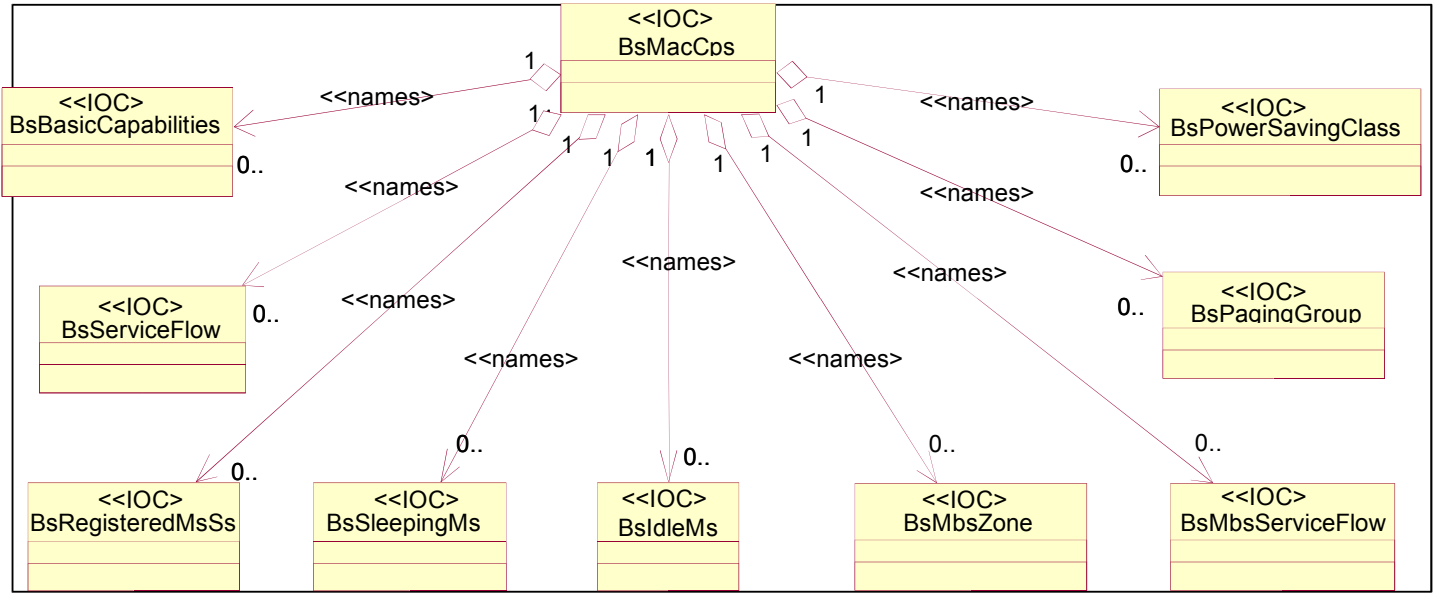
<<IOC>>
BsMacCps

1
<<names>>
<<IOC>>
BsBasicCapabilities
0..

1
1
<<names>>
<<IOC>>
BsPowerSavingClass
0..

1 1 1 1 1 1

<<names>>
<<IOC>>
BsServiceFlow
0..

<<names>>
<<IOC>>
BsPagingGroup
0..

<<names>>
<<names>>
<<names>>
<<names>>
<<names>>

<<IOC>>
BsRegisteredMsSs
0..

<<IOC>>
BsSleepingMs
0..

<<IOC>>
BsIdleMs
0..

<<IOC>>
BsMbsZone
0..

<<IOC>>
BsMbsServiceFlow
0..